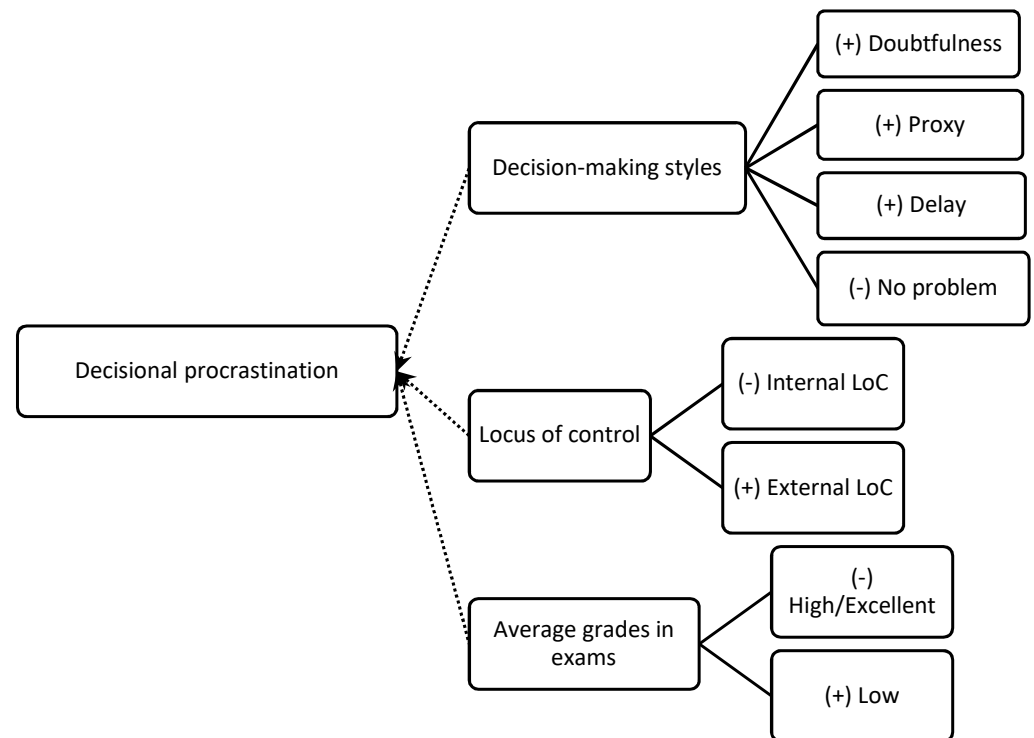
Decisional procrastination

Decision-making styles

(+) Doubtfulness

(+) Proxy

(+) Delay

(-) No problem

Locus of control

(-) Internal LoC

(+) External LoC

Average grades in exams

(-) High/Excellent

(+) Low